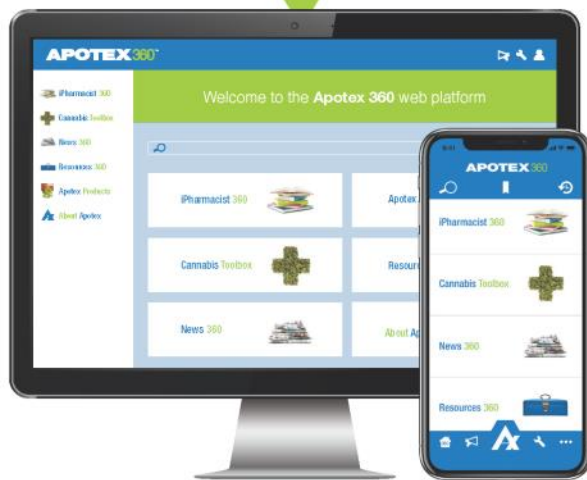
APOTEX360™

iPharmacist 360
Cannabis Toolbox
News 360
Resources 360
Apotex Products
About Apotex

Welcome to the Apotex 360 web platform

iPharmacist 360
Apotex
Cannabis Toolbox
Resour
News 360
About Ap

APOTEX360

iPharmacist 360
Cannabis Toolbox
News 360
Resources 360